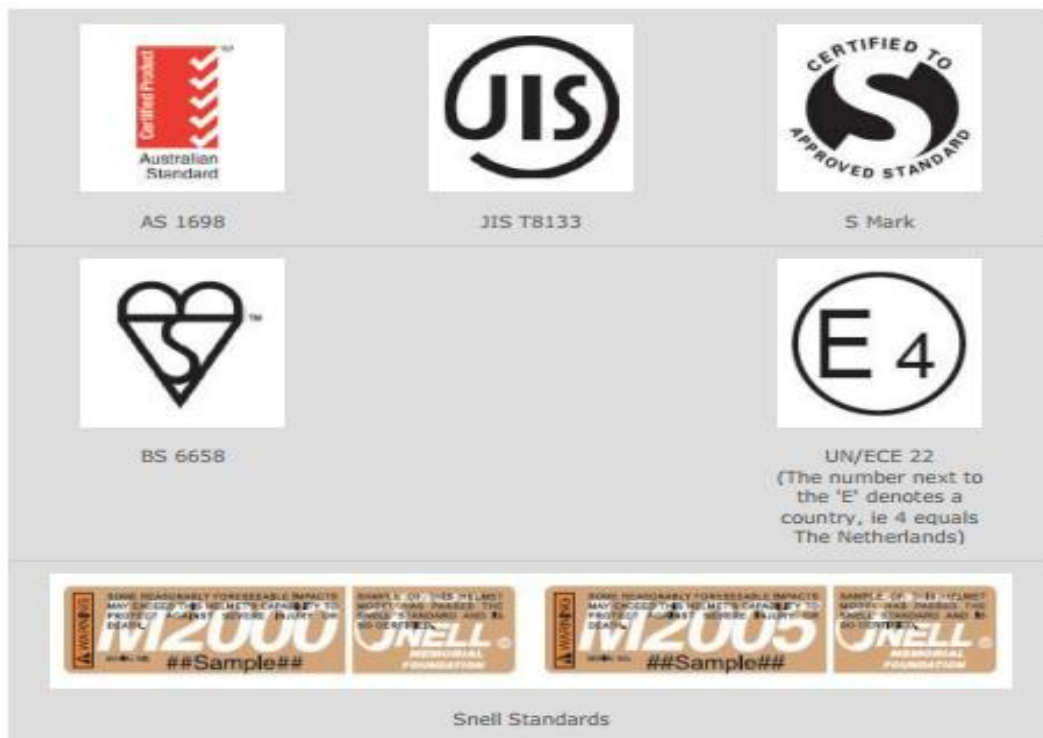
Certified Product
Australian Standard

AS 1698

JIS

JIS T8133

CERTIFIED TO
S
APPROVED STANDARD

S Mark

™

BS 6658

E 4

UN/ECE 22
(The number next to the 'E' denotes a country, ie 4 equals The Netherlands)

WARNING
SOME REASONABLY FORESEEABLE IMPACTS MAY EXCEED THIS HELMET'S CAPABILITY TO PROTECT AGAINST SEVERE INJURY OR DEATH.
M2000
##Sample##
SAMPLE OF THIS HELMET MODEL HAS PASSED THE SNELL STANDARD AND IS SO CERTIFIED.
SNELL
MEMORIAL FOUNDATION

WARNING
SOME REASONABLY FORESEEABLE IMPACTS MAY EXCEED THIS HELMET'S CAPABILITY TO PROTECT AGAINST SEVERE INJURY OR DEATH.
M2005
##Sample##
SAMPLE OF THIS HELMET MODEL HAS PASSED THE SNELL STANDARD AND IS SO CERTIFIED.
SNELL
MEMORIAL FOUNDATION

Snell Standards